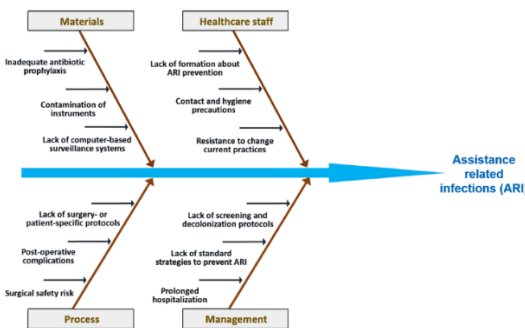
Materials

Healthcare staff

Inadequate antibiotic prophylaxis

Contamination of instruments

Lack of computer-based surveillance systems

Lack of formation about ARI prevention

Contact and hygiene precautions

Resistance to change current practices

Assistance related infections (ARI

Lack of surgery- or patient-specific protocols

Post-operative complications

Surgical safety risk

Lack of screening and decolonization protocols

Lack of standard strategies to prevent ARI

Prolonged hospitalization

Process

Management